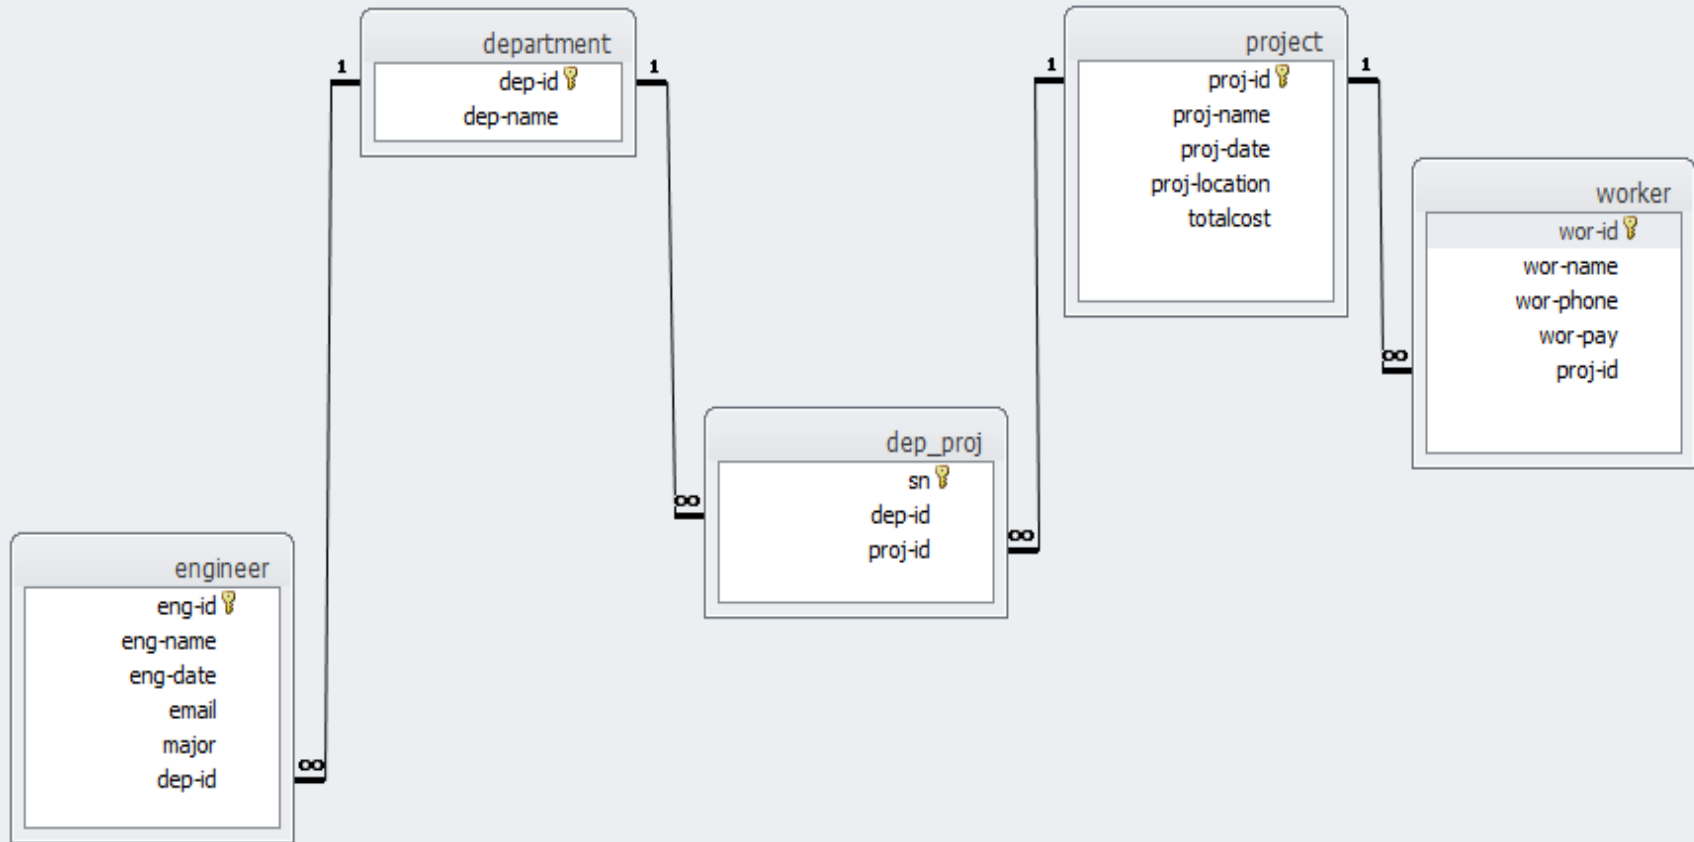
department
dep-id
dep-name

project
proj-id
proj-name
proj-date
proj-location
totalcost

worker
wor-id
wor-name
wor-phone
wor-pay
proj-id

dep_proj
sn
dep-id
proj-id

engineer
eng-id
eng-name
eng-date
email
major
dep-id

1
1
1
1
∞
∞
∞
∞